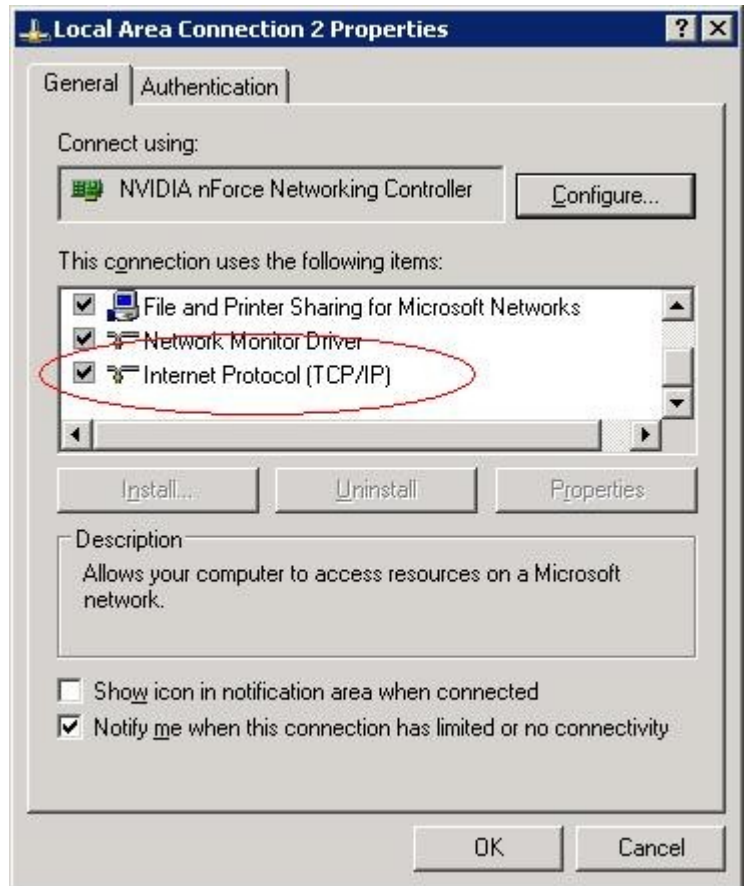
Local Area Connection 2 Properties

?

General

Authentication

Connect using:

NVIDIA nForce Networking Controller

Configure...

This connection uses the following items:

File and Printer Sharing for Microsoft Networks

Network Monitor Driver

Internet Protocol (TCP/IP)

Install...

Uninstall

Properties

Description

Allows your computer to access resources on a Microsoft network.

Show icon in notification area when connected

Notify me when this connection has limited or no connectivity

OK

Cancel